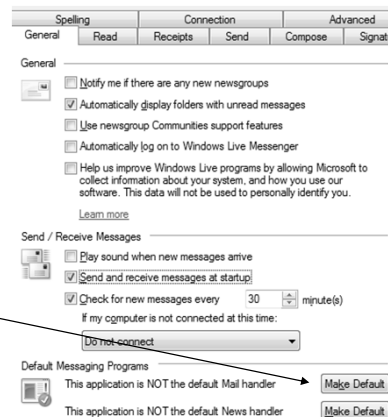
Spelling | Connection | Advanced
General | Read | Receipts | Send | Compose | Signat

General

Notify me if there are any new newsgroups

Automatically display folders with unread messages

Use newsgroup Communities support features

Automatically log on to Windows Live Messenger

Help us improve Windows Live programs by allowing Microsoft to collect information about your system, and how you use our software. This data will not be used to personally identify you.

Learn more

Send / Receive Messages

Play sound when new messages arrive

Send and receive messages at startup

Check for new messages every 30 minute(s)

If my computer is not connected at this time:

Do not connect

Default Messaging Programs

This application is NOT the default Mail handler Make Default

This application is NOT the default News handler Make Default